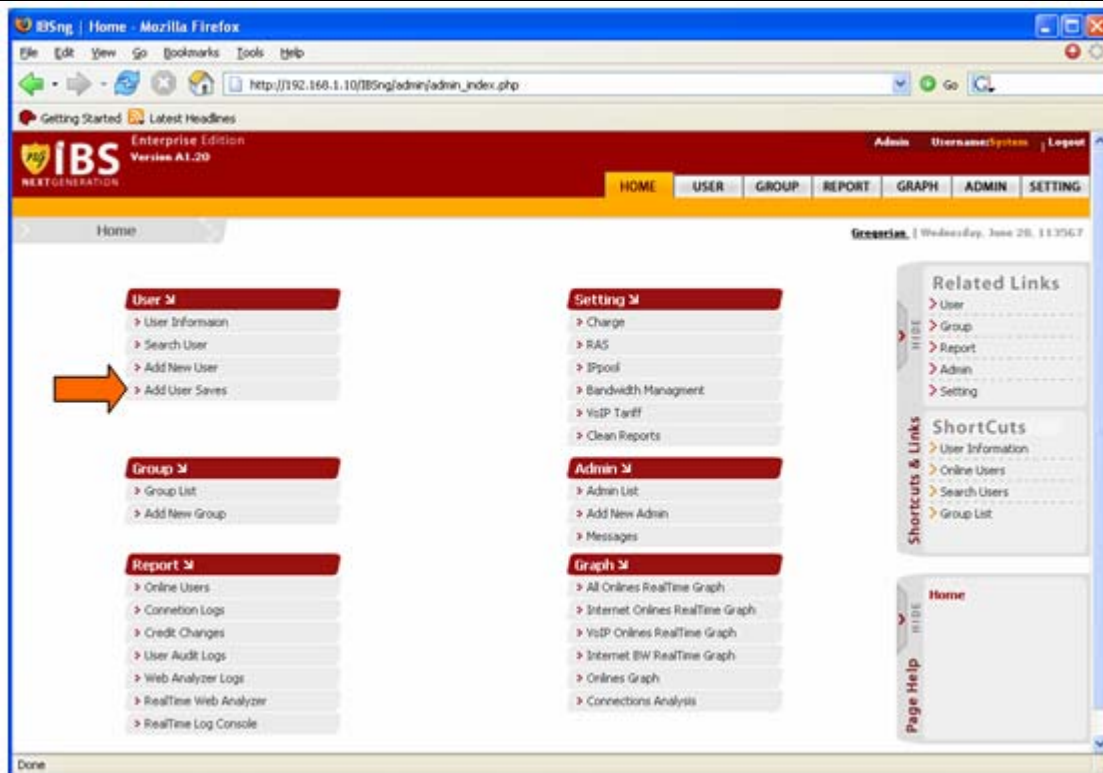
IBSng | Home - Mozilla Firefox

File Edit View Go Bookmarks Tools Help

http://192.168.1.10/IBSng/admin/admin_index.php

Go

Getting Started Latest Headlines

IBS NEXTGENERATION

Enterprise Edition
Version A1.20

Admin Username:System | Logout

HOME USER GROUP REPORT GRAPH ADMIN SETTING

Home

Gregorian | Wednesday, June 28, 113567

User

> User Informaion
> Search User
> Add New User
> Add User Saves

Group

> Group List
> Add New Group

Report

> Online Users
> Connetion Logs
> Credit Changes
> User Audit Logs
> Web Analyzer Logs
> RealTime Web Analyzer
> RealTime Log Console

Setting

> Charge
> RAS
> IPpool
> Bandwidth Managment
> VoIP Tariff
> Clean Reports

Admin

> Admin List
> Add New Admin
> Messages

Graph

> All Onlines RealTime Graph
> Internet Onlines RealTime Graph
> VoIP Onlines RealTime Graph
> Internet BW RealTime Graph
> Onlines Graph
> Connections Analysis

HIDE

Shortcuts & Links

Related Links
> User
> Group
> Report
> Admin
> Setting

ShortCuts
> User Information
> Online Users
> Search Users
> Group List

HIDE

Page Help

Home

Done